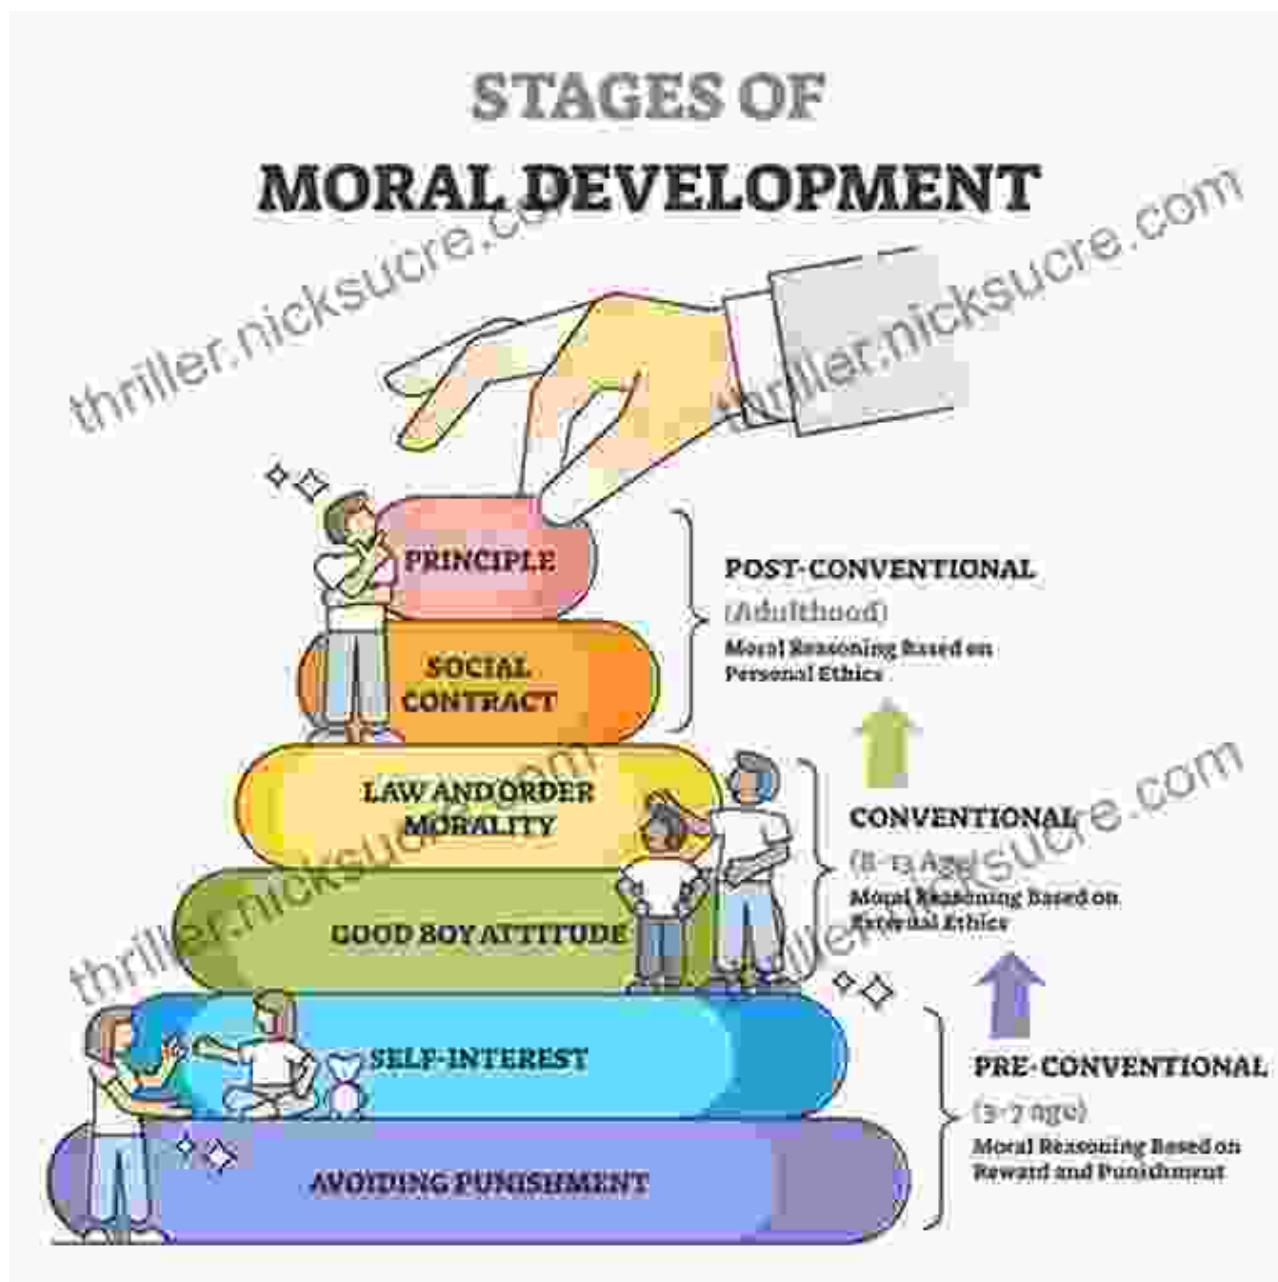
STAGES OF
MORAL DEVELOPMENT

thriller.nicksucre.com

thriller.nicksucre.com

PRINCIPLE

SOCIAL CONTRACT

POST-CONVENTIONAL
(Adulthood)
Moral Reasoning Based on Personal Ethics

LAW AND ORDER MORALITY

GOOD BOY ATTITUDE

CONVENTIONAL
(8-13 Age)
Moral Reasoning Based on Personal Ethics

thriller.nicksucre.com

thriller.nicksucre.com

SELF-INTEREST

AVOIDING PUNISHMENT

PRE-CONVENTIONAL
(3-7 age)
Moral Reasoning Based on Reward and Punishment